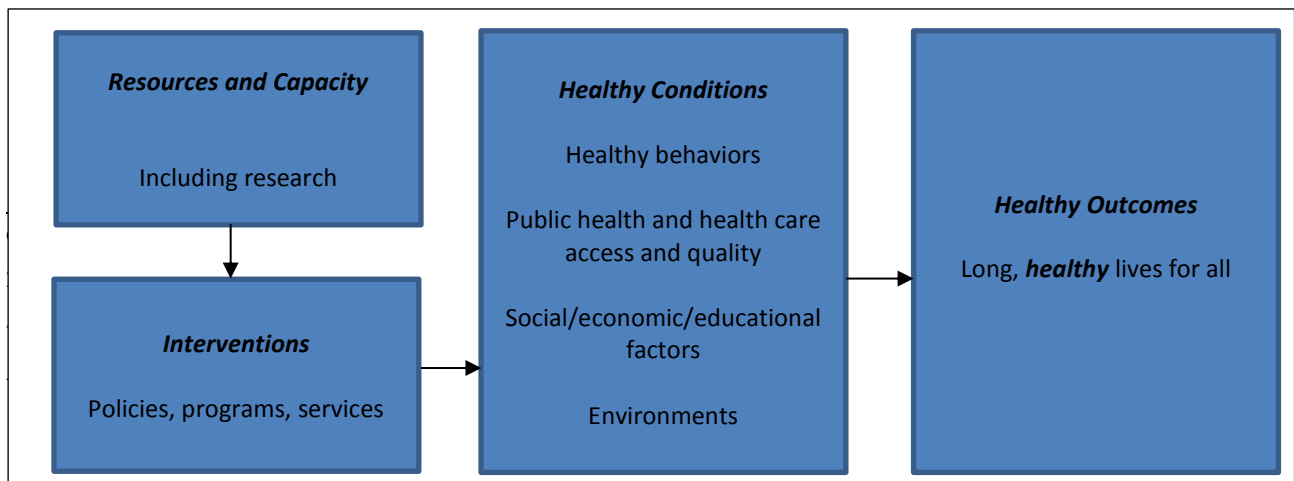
Resources and Capacity

Including research

Interventions

Policies, programs, services

Healthy Conditions

Healthy behaviors

Public health and health care access and quality

Social/economic/educational factors

Environments

Healthy Outcomes

Long, healthy lives for all